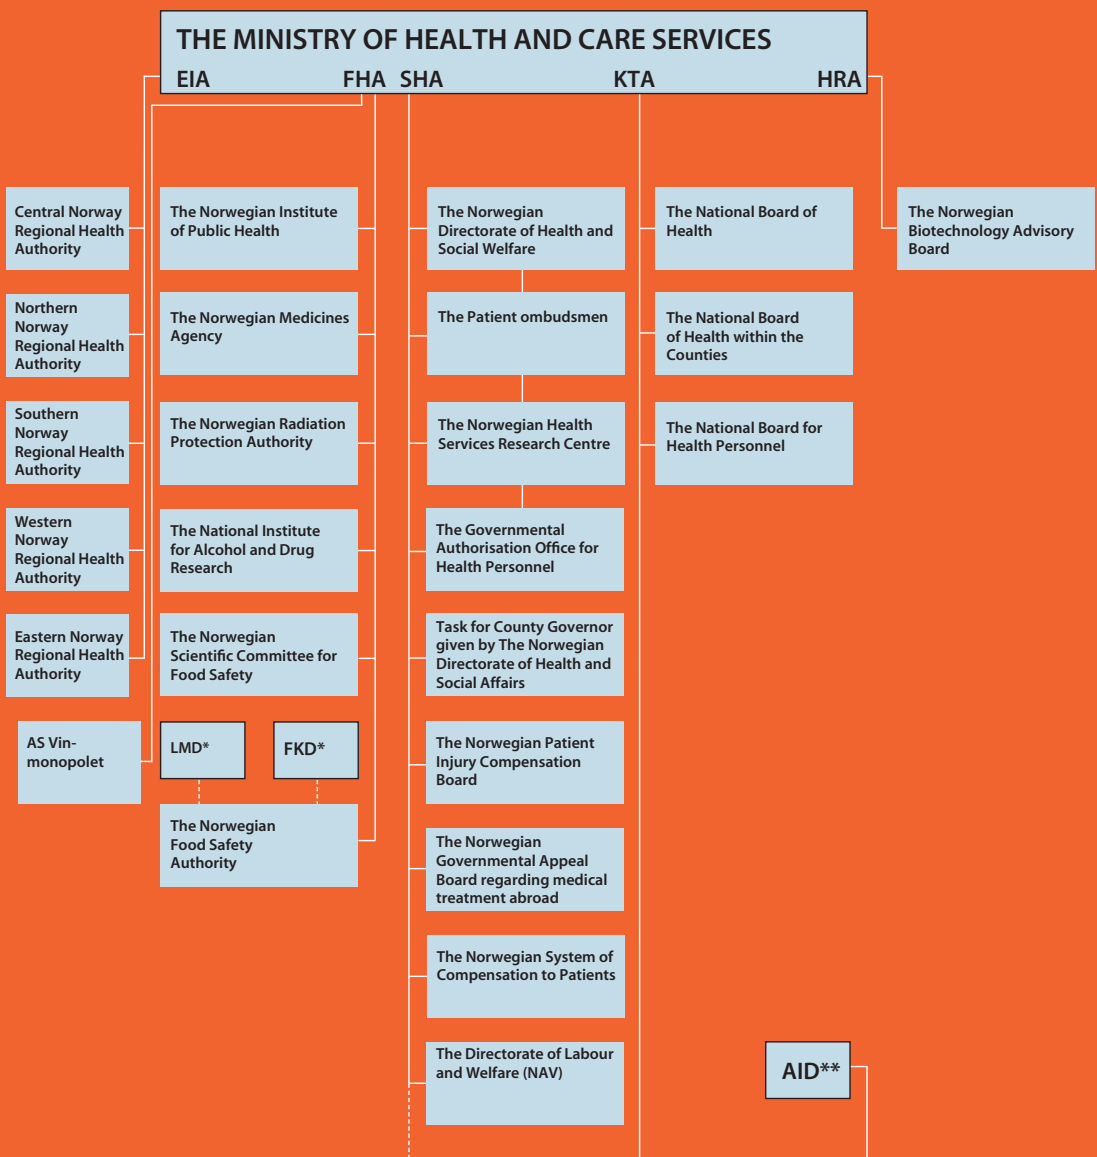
THE MINISTRY OF HEALTH AND CARE SERVICES

EIA FHA SHA KTA HRA

Central Norway Regional Health Authority

Northern Norway Regional Health Authority

Southern Norway Regional Health Authority

Western Norway Regional Health Authority

Eastern Norway Regional Health Authority

AS Vinmonopolet

The Norwegian Institute of Public Health

The Norwegian Medicines Agency

The Norwegian Radiation Protection Authority

The National Institute for Alcohol and Drug Research

The Norwegian Scientific Committee for Food Safety

LMD*

FKD*

The Norwegian Food Safety Authority

The Norwegian Directorate of Health and Social Welfare

The Patient ombudsmen

The Norwegian Health Services Research Centre

The Governmental Authorisation Office for Health Personnel

Task for County Governor given by The Norwegian Directorate of Health and Social Affairs

The Norwegian Patient Injury Compensation Board

The Norwegian Governmental Appeal Board regarding medical treatment abroad

The Norwegian System of Compensation to Patients

The Directorate of Labour and Welfare (NAV)

The National Board of Health

The National Board of Health within the Counties

The National Board for Health Personnel

The Norwegian Biotechnology Advisory Board

AID**